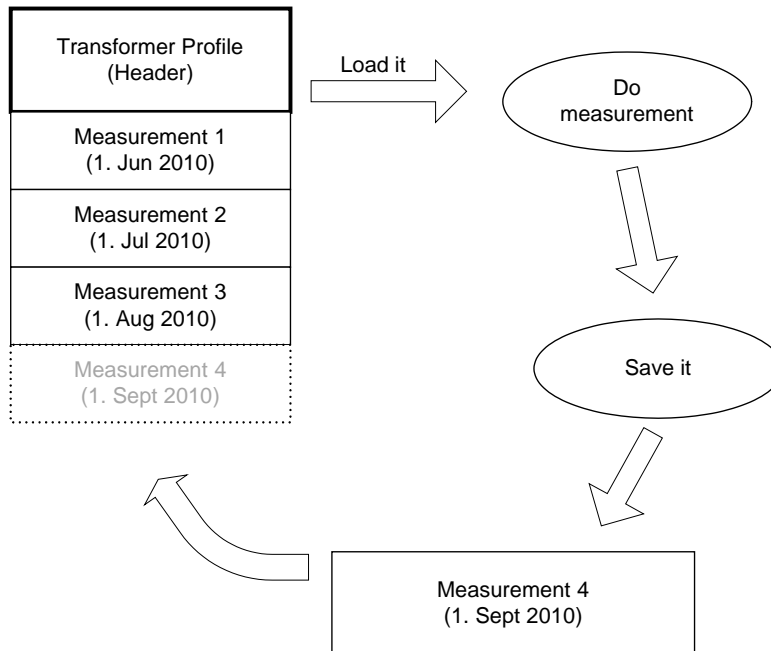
Transformer Profile
(Header)

Measurement 1
(1. Jun 2010)

Measurement 2
(1. Jul 2010)

Measurement 3
(1. Aug 2010)

Measurement 4
(1. Sept 2010)

Load it

Do
measurement

Save it

Measurement 4
(1. Sept 2010)